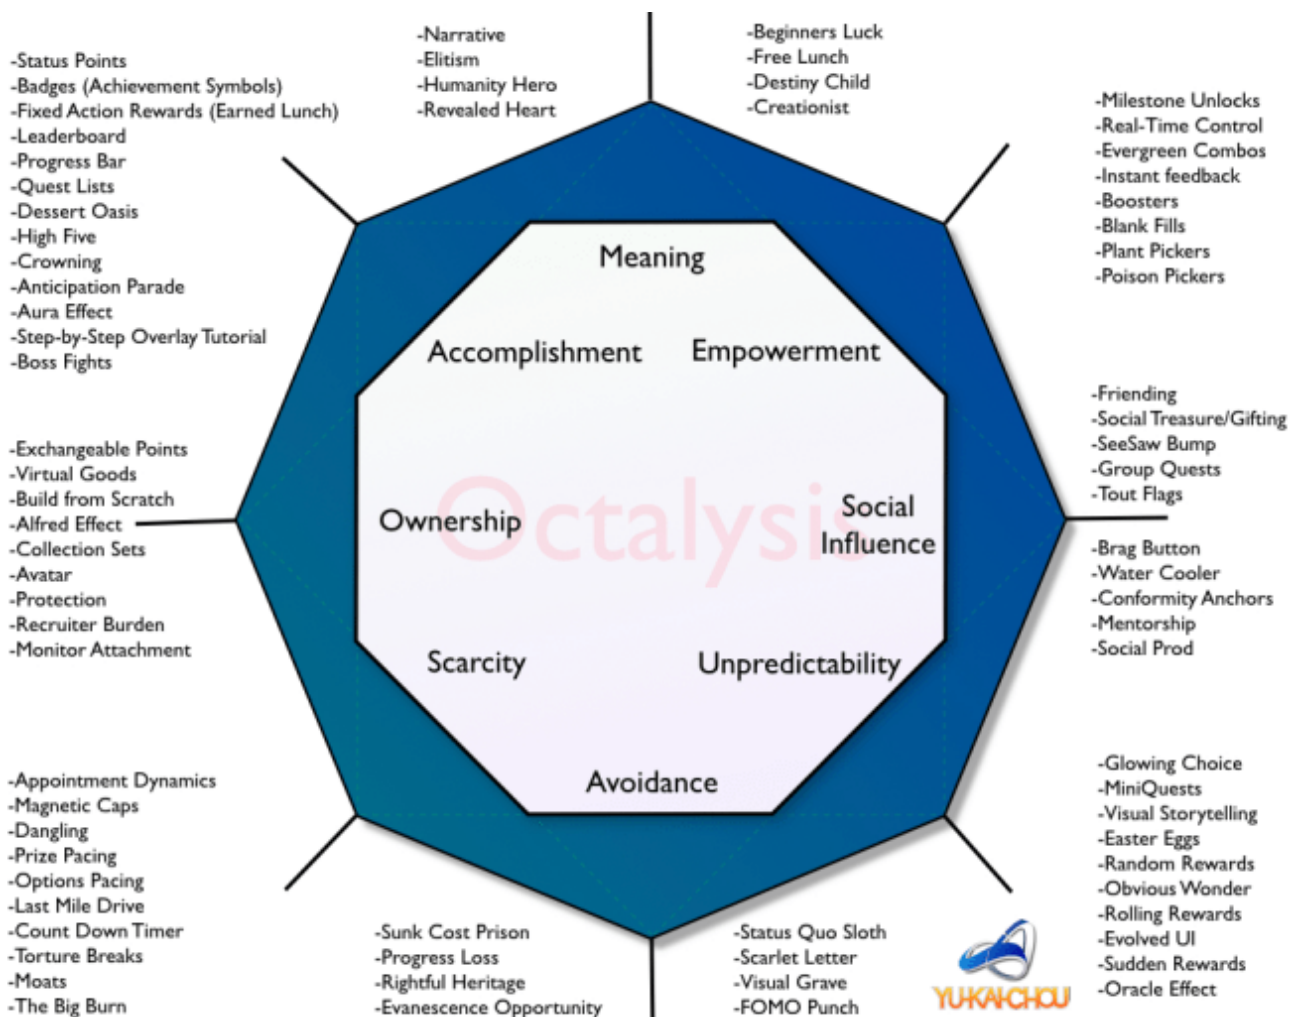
-Narrative
-Elitism
-Humanity Hero
-Revealed Heart

-Beginners Luck
-Free Lunch
-Destiny Child
-Creationist

-Status Points
-Badges (Achievement Symbols)
-Fixed Action Rewards (Earned Lunch)
-Leaderboard
-Progress Bar
-Quest Lists
-Dessert Oasis
-High Five
-Crowning
-Anticipation Parade
-Aura Effect
-Step-by-Step Overlay Tutorial
-Boss Fights

-Milestone Unlocks
-Real-Time Control
-Evergreen Combos
-Instant feedback
-Boosters
-Blank Fills
-Plant Pickers
-Poison Pickers

Meaning

Accomplishment

Empowerment

-Friending
-Social Treasure/Gifting
-SeeSaw Bump
-Group Quests
-Tout Flags

-Exchangeable Points
-Virtual Goods
-Build from Scratch
-Alfred Effect
-Collection Sets
-Avatar
-Protection
-Recruiter Burden
-Monitor Attachment

Ownership

Octalysis

Social Influence

-Brag Button
-Water Cooler
-Conformity Anchors
-Mentorship
-Social Prod

Scarcity

Unpredictability

Avoidance

-Appointment Dynamics
-Magnetic Caps
-Dangling
-Prize Pacing
-Options Pacing
-Last Mile Drive
-Count Down Timer
-Torture Breaks
-Moats
-The Big Burn

-Glowing Choice
-MiniQuests
-Visual Storytelling
-Easter Eggs
-Random Rewards
-Obvious Wonder
-Rolling Rewards
-Evolved UI
-Sudden Rewards
-Oracle Effect

-Sunk Cost Prison
-Progress Loss
-Rightful Heritage
-Evanescence Opportunity

-Status Quo Sloth
-Scarlet Letter
-Visual Grave
-FOMO Punch

YU-KAI CHOU